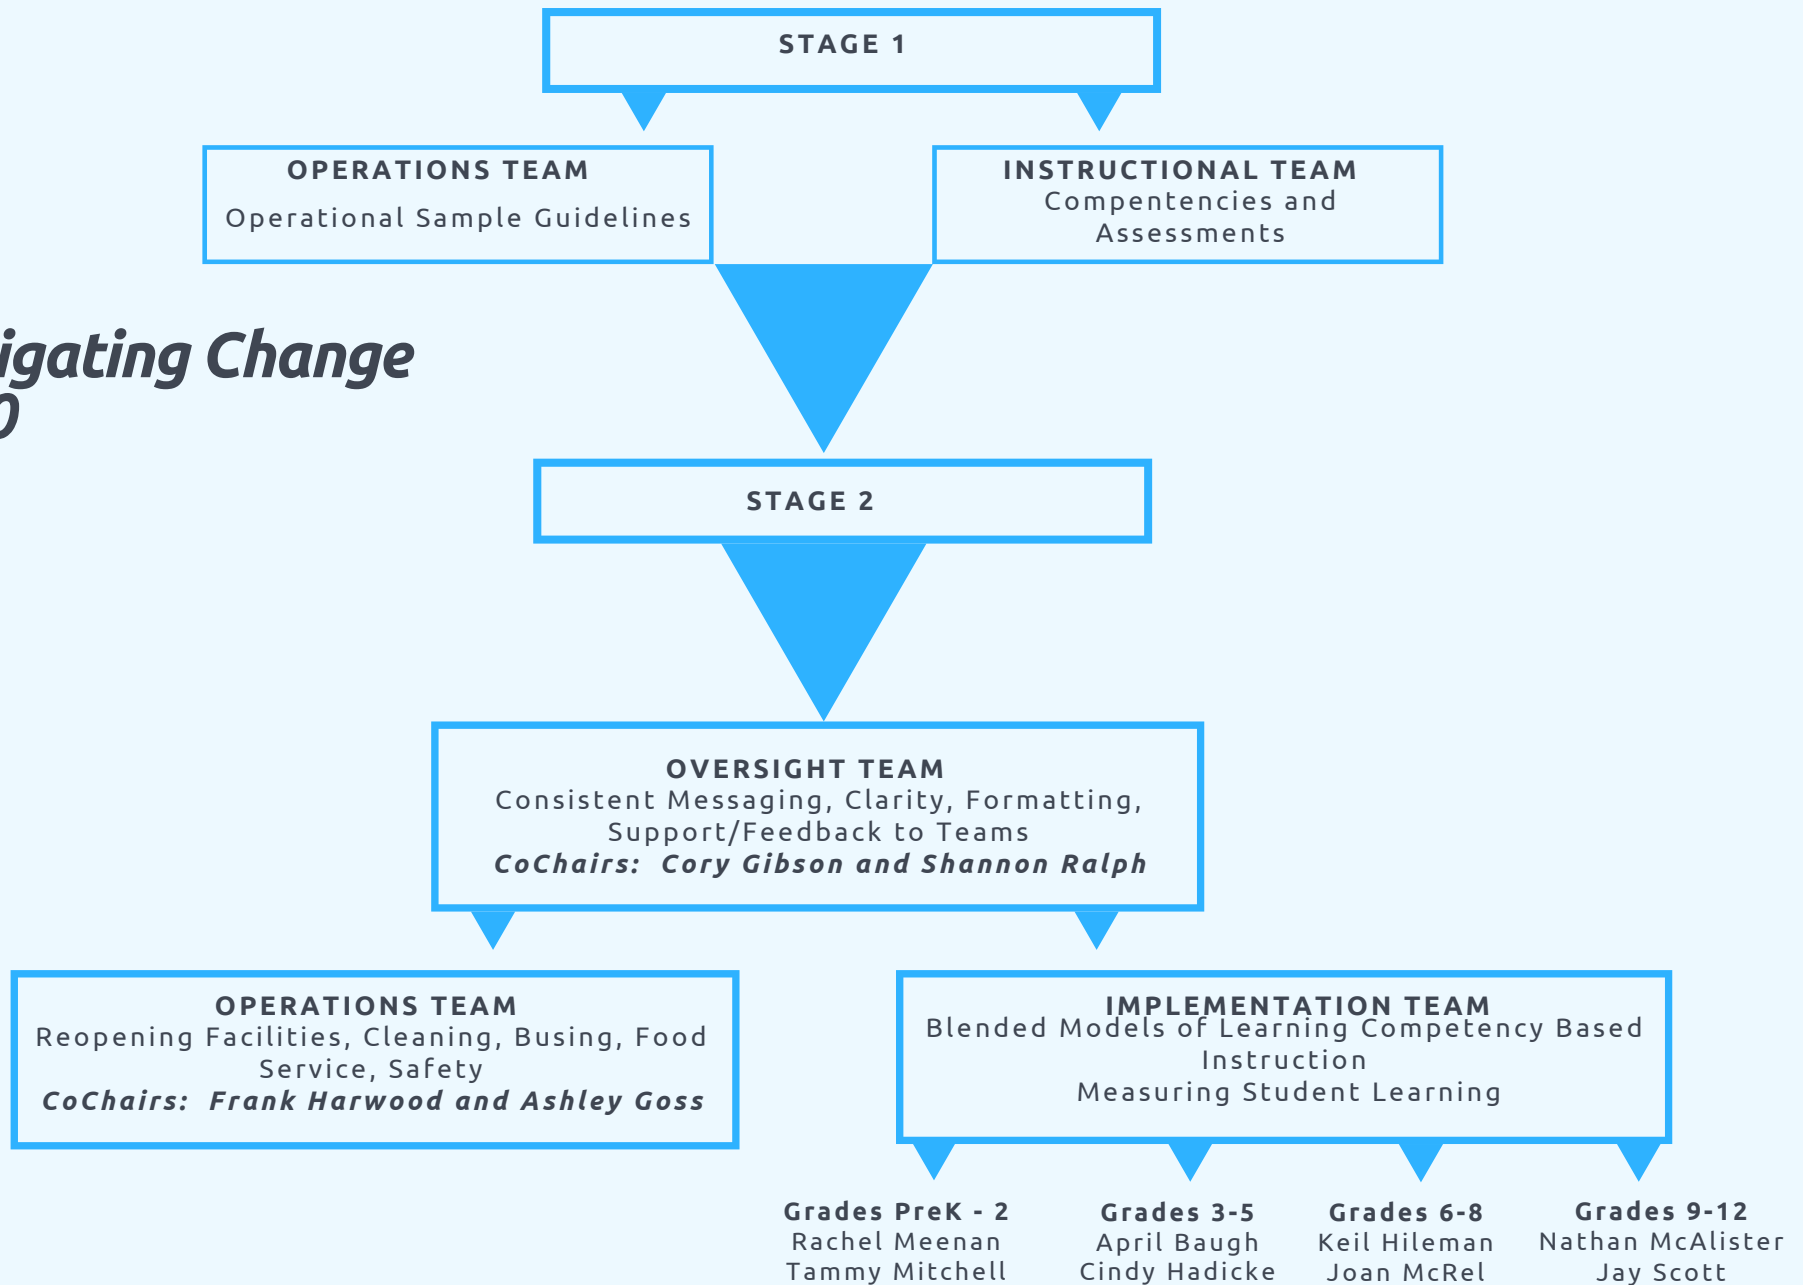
STAGE 1

OPERATIONS TEAM
Operational Sample Guidelines

INSTRUCTIONAL TEAM
Compentencies and Assessments

igating Change
0

STAGE 2

OVERSIGHT TEAM
Consistent Messaging, Clarity, Formatting, Support/Feedback to Teams
***CoChairs: Cory Gibson and Shannon Ralph***

OPERATIONS TEAM
Reopening Facilities, Cleaning, Busing, Food Service, Safety
***CoChairs: Frank Harwood and Ashley Goss***

IMPLEMENTATION TEAM
Blended Models of Learning Competency Based Instruction
Measuring Student Learning

**Grades PreK - 2**
Rachel Meenan
Tammy Mitchell

**Grades 3-5**
April Baugh
Cindy Hadicke

**Grades 6-8**
Keil Hileman
Joan McRel

**Grades 9-12**
Nathan McAlister
Jay Scott